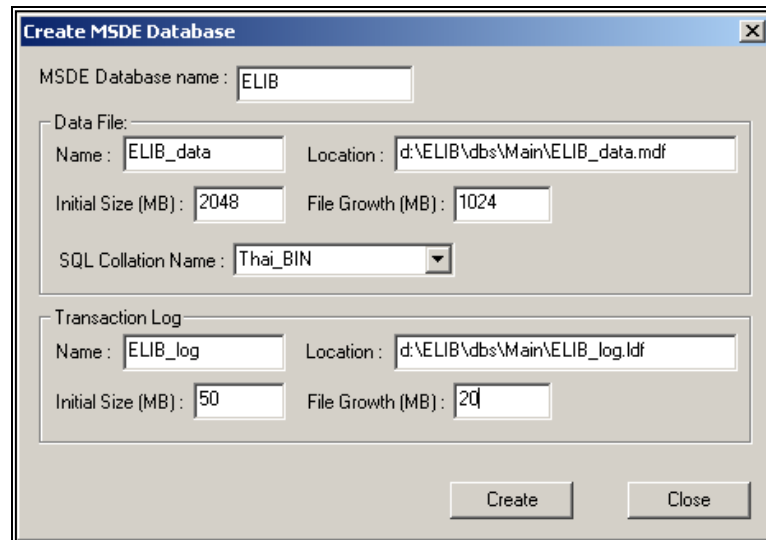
Create MSDE Database

MSDE Database name : ELIB

Data File:
Name : ELIB_data
Location : d:\ELIB\dbs\Main\ELIB_data.mdf
Initial Size (MB) : 2048
File Growth (MB) : 1024
SQL Collation Name : Thai_BIN

Transaction Log
Name : ELIB_log
Location : d:\ELIB\dbs\Main\ELIB_log.ldf
Initial Size (MB) : 50
File Growth (MB) : 20

Create
Close